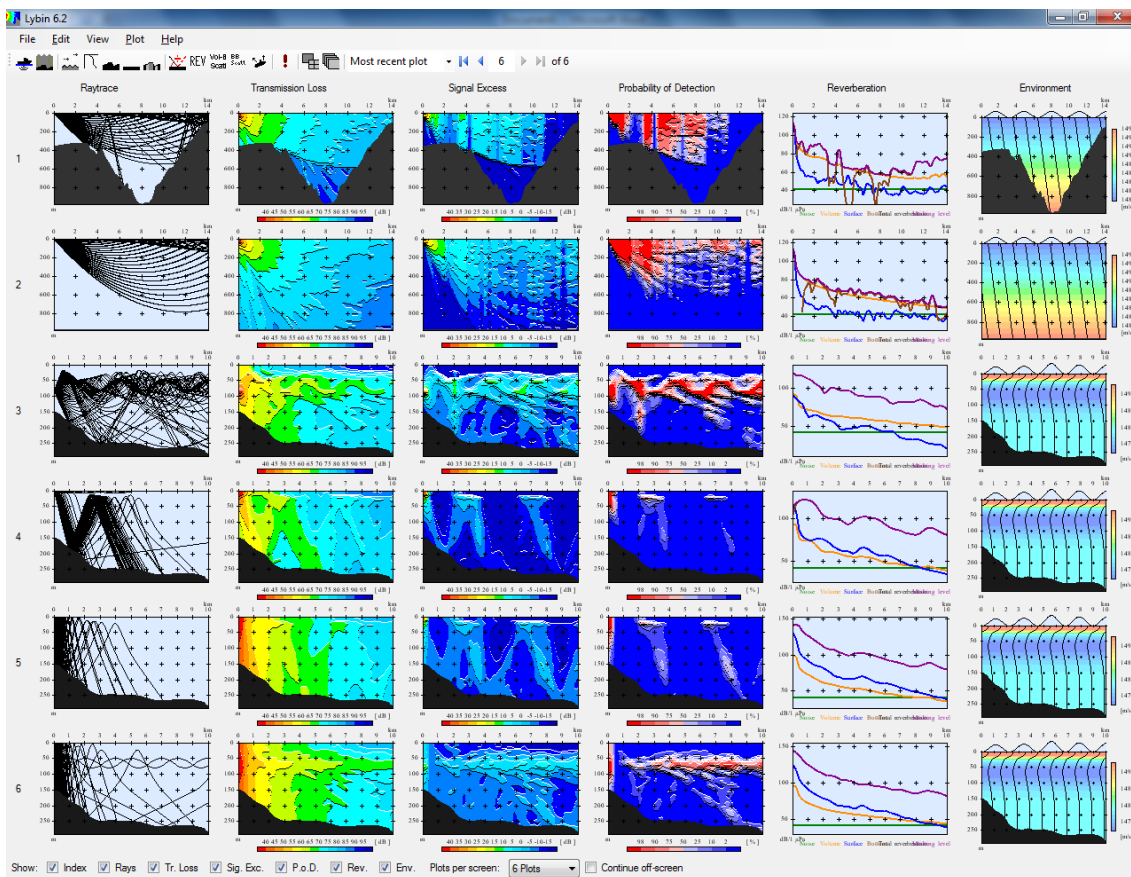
Lybin 6.2

File Edit View Plot Help

REV Vol-B Scatt BB Scatt

Most recent plot 6 of 6

Raytrace Transmission Loss Signal Excess Probability of Detection Reverberation Environment

1

0 2 4 6 8 10 12 km 14
0
200
400
600
800
m

40 45 50 55 60 65 70 75 80 85 90 95 [ dB ]

40 35 30 25 20 15 10 5 0 -5 -10 -15 [ dB ]

98 90 75 50 25 10 2 [ % ]

120
100
80
60
40
dB/1 μPa

Noise Volume Surface Bottom Total reverberation Masking level

[m/s]

2

3

0 1 2 3 4 5 6 7 8 9 km 10
50
100
150
200
250

4

5

6

Show: Index Rays Tr. Loss Sig. Exc. P.o.D. Rev. Env. Plots per screen: 6 Plots Continue off-screen